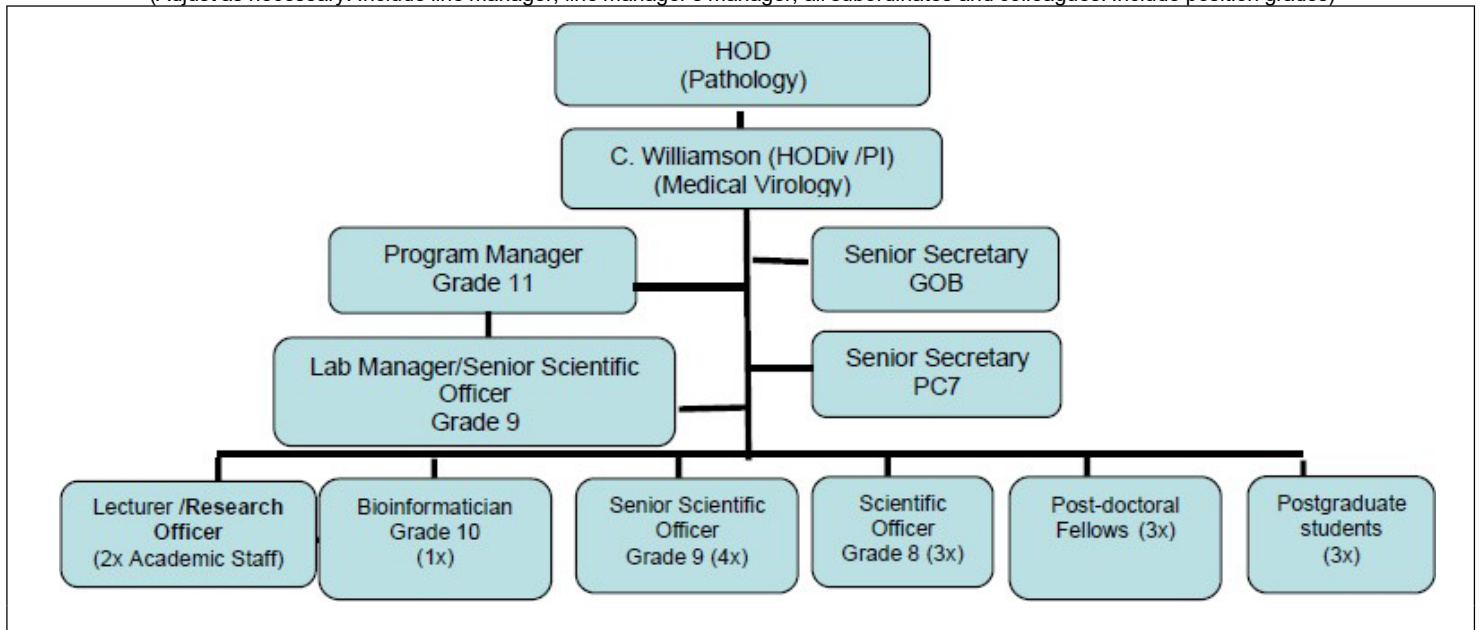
(Adjust as necessary. Include line manager, line manager's manager, all subordinates and colleagues. Include position grades)

HOD
(Pathology)

C. Williamson (HODiv /PI)
(Medical Virology)

Program Manager
Grade 11

Senior Secretary
GOB

Lab Manager/Senior Scientific Officer
Grade 9

Senior Secretary
PC7

Lecturer /Research Officer
(2x Academic Staff)

Bioinformatician
Grade 10
(1x)

Senior Scientific Officer
Grade 9 (4x)

Scientific Officer
Grade 8 (3x)

Post-doctoral Fellows (3x)

Postgraduate students
(3x)